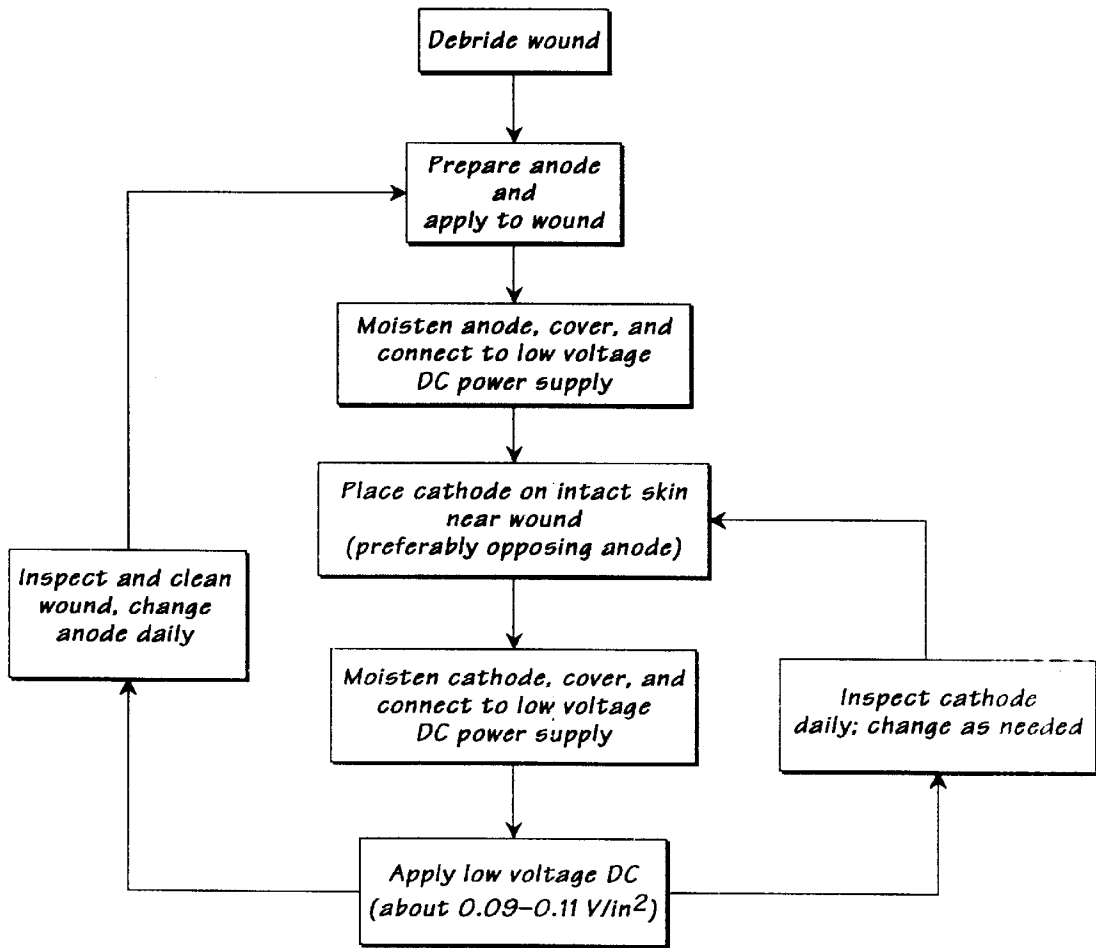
Debride wound

Prepare anode and apply to wound

Moisten anode, cover, and connect to low voltage DC power supply

Place cathode on intact skin near wound (preferably opposing anode)

Moisten cathode, cover, and connect to low voltage DC power supply

Apply low voltage DC (about 0.09–0.11 V/in$^2$)

Inspect and clean wound, change anode daily

Inspect cathode daily; change as needed